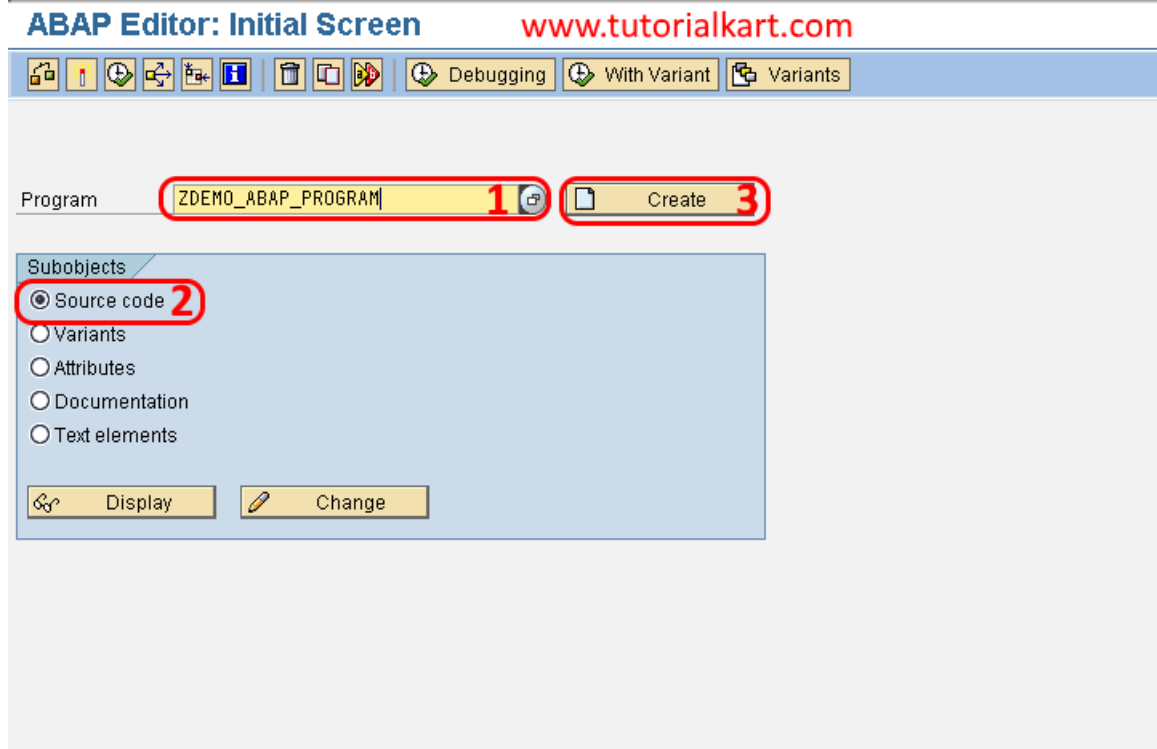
ABAP Editor: Initial Screen www.tutorialkart.com

Debugging With Variant Variants

Program ZDEMO_ABAP_PROGRAM 1 Create 3

Subobjects
Source code 2
Variants
Attributes
Documentation
Text elements

Display Change